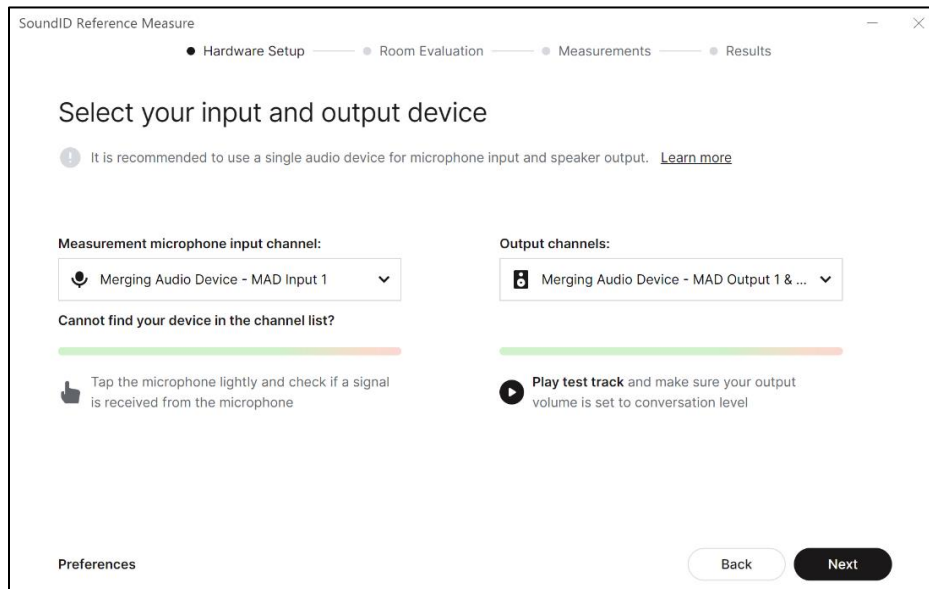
SoundID Reference Measure

Hardware Setup — Room Evaluation — Measurements — Results

Select your input and output device

It is recommended to use a single audio device for microphone input and speaker output. Learn more

Measurement microphone input channel:

Merging Audio Device - MAD Input 1

Cannot find your device in the channel list?

Tap the microphone lightly and check if a signal is received from the microphone

Output channels:

Merging Audio Device - MAD Output 1 & ...

Play test track and make sure your output volume is set to conversation level

Preferences

Back

Next